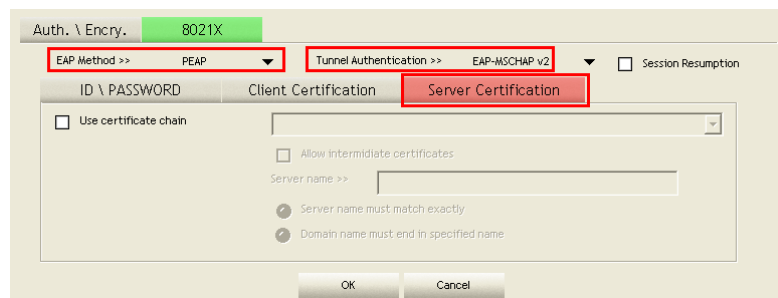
Auth. \ Encry.
8021X
EAP Method >>
PEAP
Tunnel Authentication >>
EAP-MSCHAP v2
Session Resumption
ID \ PASSWORD
Client Certification
Server Certification
Use certificate chain
Allow intermidiate certificates
Server name >>
Server name must match exactly
Domain name must end in specified name
OK
Cancel